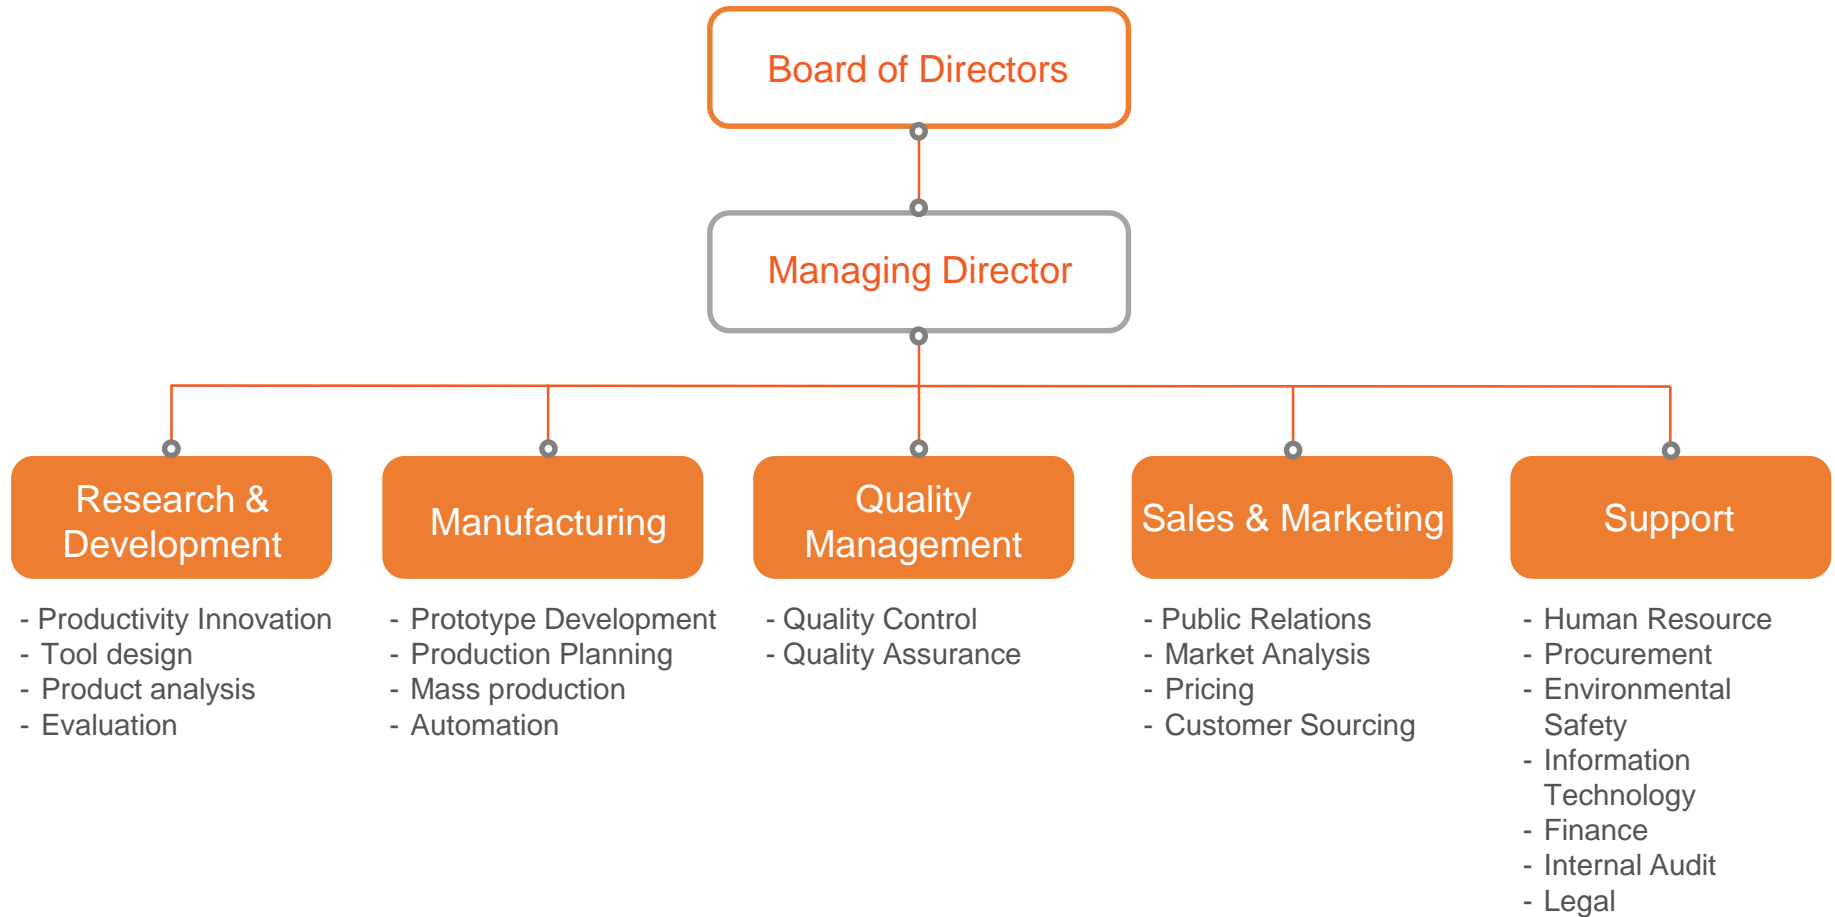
Board of Directors

Managing Director

Research & Development

- Productivity Innovation
- Tool design
- Product analysis
- Evaluation

Manufacturing

- Prototype Development
- Production Planning
- Mass production
- Automation

Quality Management

- Quality Control
- Quality Assurance

Sales & Marketing

- Public Relations
- Market Analysis
- Pricing
- Customer Sourcing

Support

- Human Resource
- Procurement
- Environmental Safety
- Information Technology
- Finance
- Internal Audit
- Legal